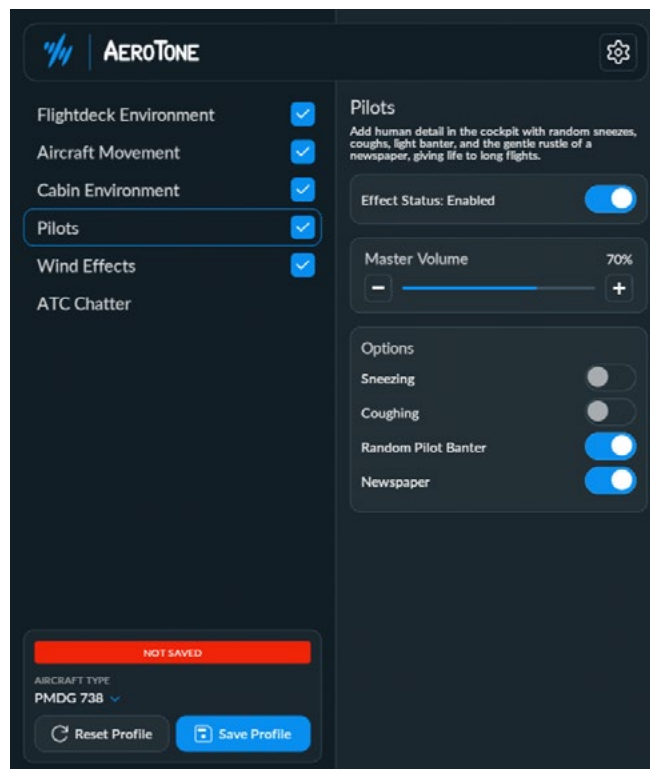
AeroTone

Flightdeck Environment
Aircraft Movement
Cabin Environment
Pilots
Wind Effects
ATC Chatter

Pilots
Add human detail in the cockpit with random sneezes, coughs, light banter, and the gentle rustle of a newspaper, giving life to long flights.

Effect Status: Enabled

Master Volume
70%
−
+

Options
Sneezing
Coughing
Random Pilot Banter
Newspaper

NOT SAVED
AIRCRAFT TYPE
PMDG 738
Reset Profile
Save Profile